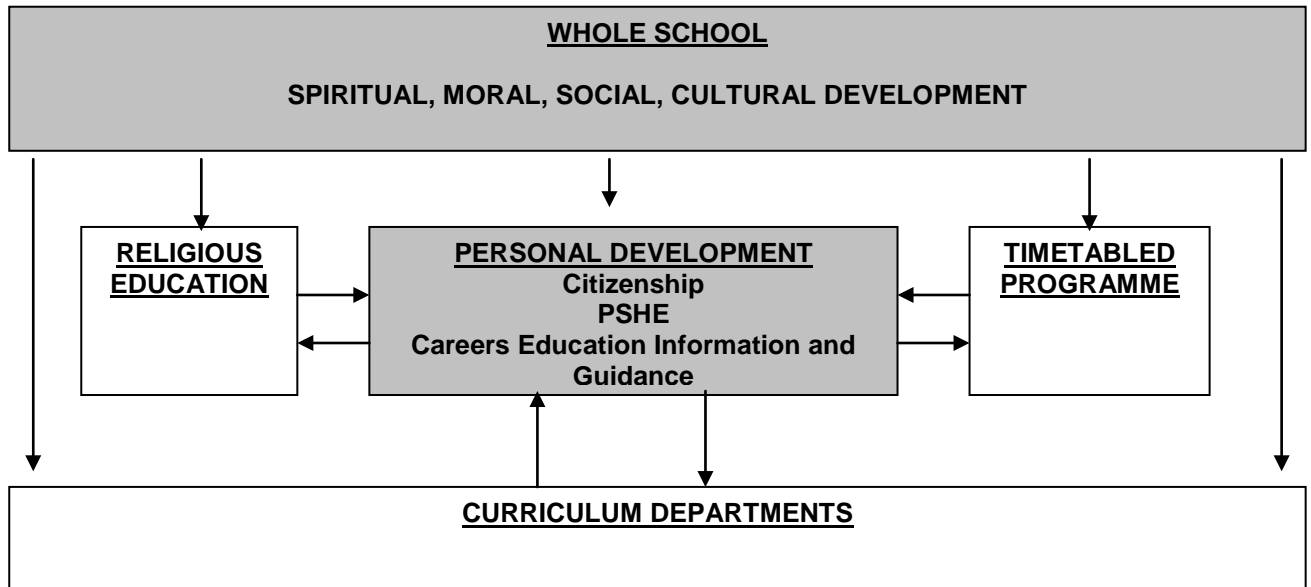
WHOLE SCHOOL

SPIRITUAL, MORAL, SOCIAL, CULTURAL DEVELOPMENT

RELIGIOUS EDUCATION

PERSONAL DEVELOPMENT
Citizenship
PSHE
Careers Education Information and Guidance

TIMETABLED PROGRAMME

CURRICULUM DEPARTMENTS